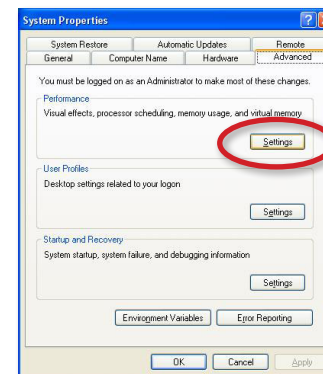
System Properties

System Restore
Automatic Updates
Remote
General
Computer Name
Hardware
Advanced

You must be logged on as an Administrator to make most of these changes.

Performance
Visual effects, processor scheduling, memory usage, and virtual memory

Settings

User Profiles
Desktop settings related to your logon

Settings

Startup and Recovery
System startup, system failure, and debugging information

Settings

Environment Variables
Error Reporting

OK
Cancel
Apply